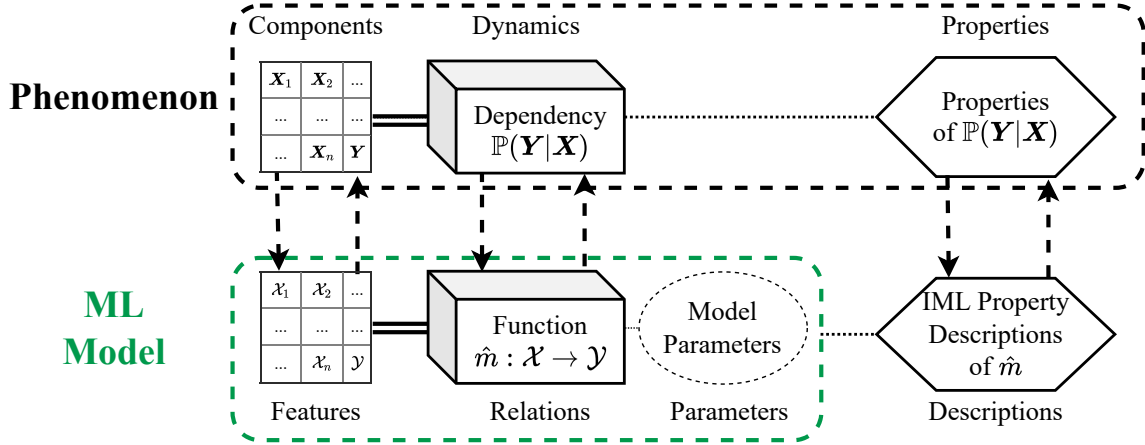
Phenomenon

Components

| $\boldsymbol{X}_1$ | $\boldsymbol{X}_2$ | ... |
|---|---|---|
| ... | ... | ... |
| ... | $\boldsymbol{X}_n$ | $\boldsymbol{Y}$ |

Dynamics

Dependency $\mathbb{P}(\boldsymbol{Y}|\boldsymbol{X})$

Properties

Properties of $\mathbb{P}(\boldsymbol{Y}|\boldsymbol{X})$

ML Model

| $\mathcal{X}_1$ | $\mathcal{X}_2$ | ... |
|---|---|---|
| ... | ... | ... |
| ... | $\mathcal{X}_n$ | $\mathcal{Y}$ |

Features

Function $\hat{m} : \mathcal{X} \rightarrow \mathcal{Y}$

Relations

Model Parameters

Parameters

IML Property Descriptions of $\hat{m}$

Descriptions